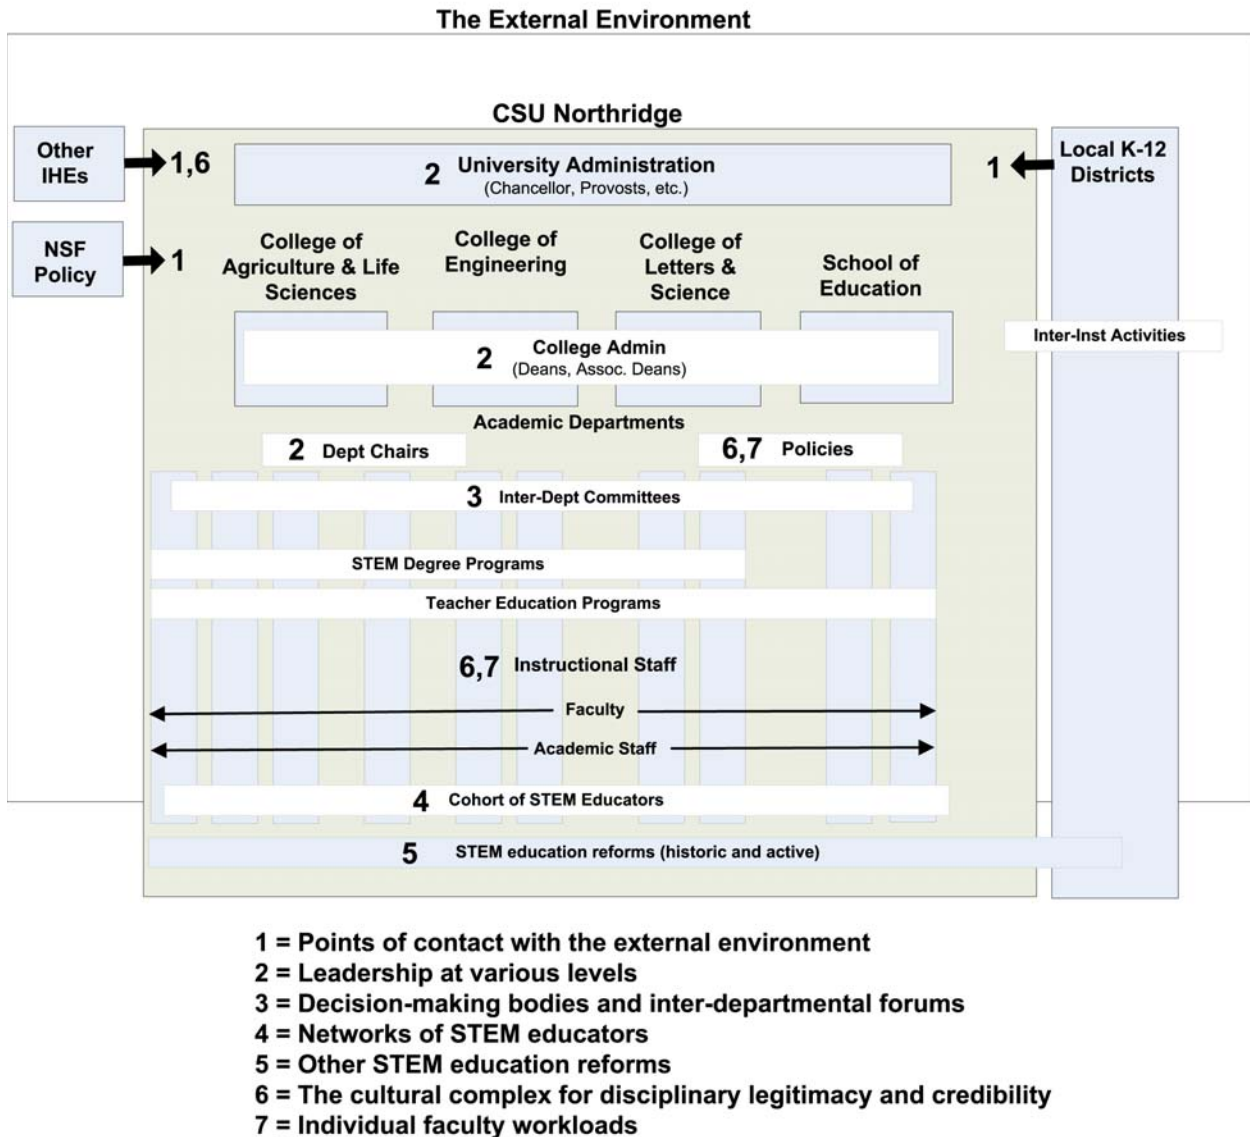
The External Environment

CSU Northridge

Other IHEs

1,6

2 University Administration (Chancellor, Provosts, etc.)

1

Local K-12 Districts

NSF Policy

1

College of Agriculture & Life Sciences

College of Engineering

College of Letters & Science

School of Education

Inter-Inst Activities

2 College Admin (Deans, Assoc. Deans)

Academic Departments

2 Dept Chairs

6,7 Policies

3 Inter-Dept Committees

STEM Degree Programs

Teacher Education Programs

6,7 Instructional Staff

Faculty

Academic Staff

4 Cohort of STEM Educators

5 STEM education reforms (historic and active)

1 = Points of contact with the external environment
2 = Leadership at various levels
3 = Decision-making bodies and inter-departmental forums
4 = Networks of STEM educators
5 = Other STEM education reforms
6 = The cultural complex for disciplinary legitimacy and credibility
7 = Individual faculty workloads